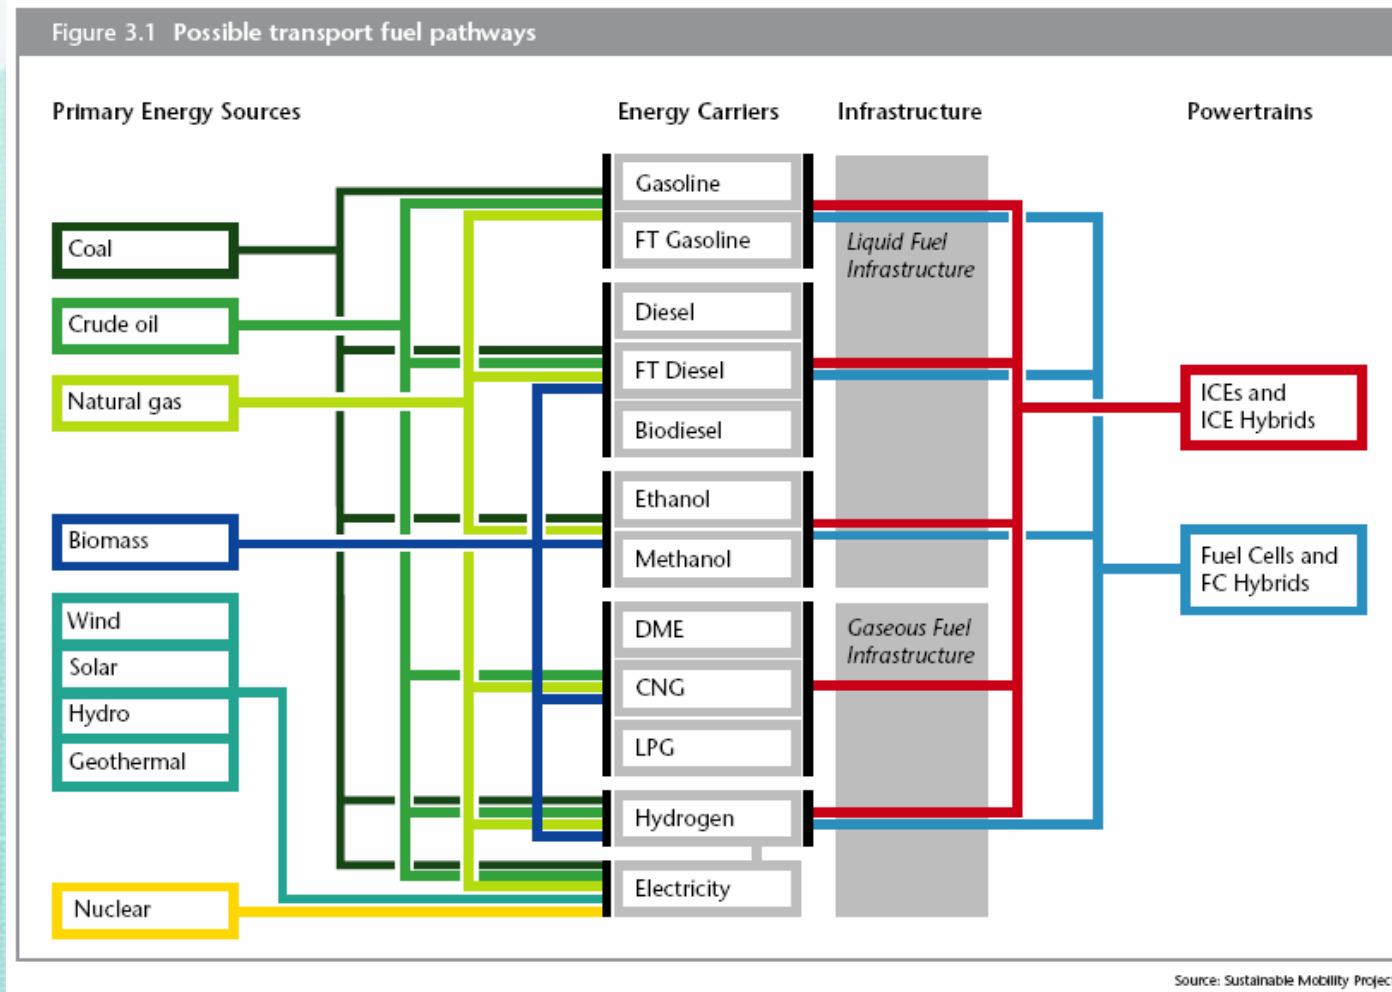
Figure 3.1 Possible transport fuel pathways

Primary Energy Sources

Energy Carriers

Infrastructure

Powertrains

Coal

Crude oil

Natural gas

Biomass

Wind

Solar

Hydro

Geothermal

Nuclear

Gasoline

FT Gasoline

Diesel

FT Diesel

Biodiesel

Ethanol

Methanol

DME

CNG

LPG

Hydrogen

Electricity

Liquid Fuel Infrastructure

Gaseous Fuel Infrastructure

ICEs and ICE Hybrids

Fuel Cells and FC Hybrids

Source: Sustainable Mobility Projec